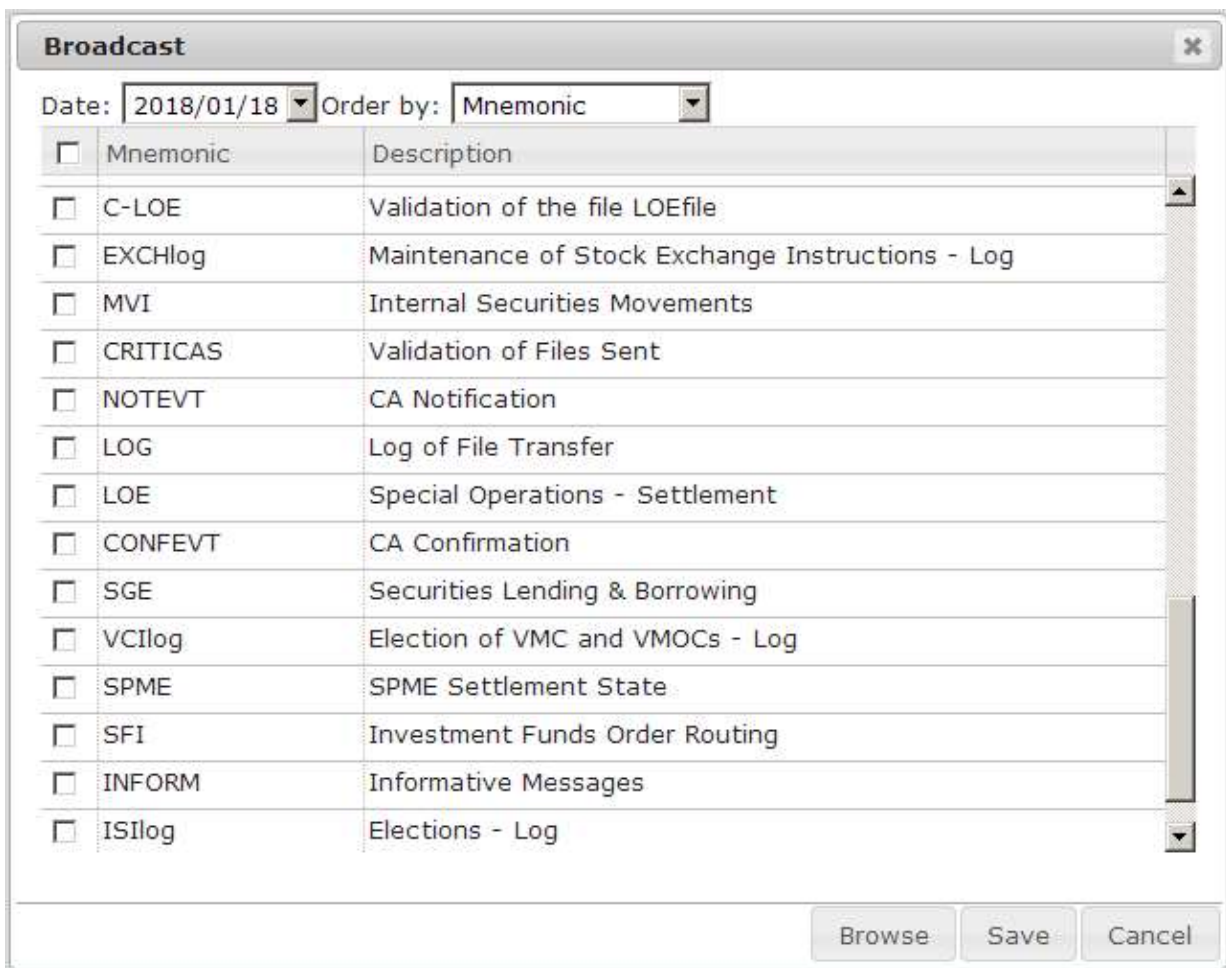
Broadcast

Date: 2018/01/18 Order by: Mnemonic

| Mnemonic | Description |
|---|---|
| C-LOE | Validation of the file LOEfile |
| EXCHlog | Maintenance of Stock Exchange Instructions - Log |
| MVI | Internal Securities Movements |
| CRITICAS | Validation of Files Sent |
| NOTEVT | CA Notification |
| LOG | Log of File Transfer |
| LOE | Special Operations - Settlement |
| CONFEVT | CA Confirmation |
| SGE | Securities Lending & Borrowing |
| VCIlog | Election of VMC and VMOCs - Log |
| SPME | SPME Settlement State |
| SFI | Investment Funds Order Routing |
| INFORM | Informative Messages |
| ISIlog | Elections - Log |

Browse Save Cancel